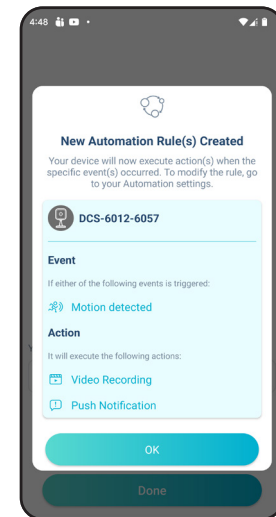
4:48

New Automation Rule(s) Created

Your device will now execute action(s) when the specific event(s) occurred. To modify the rule, go to your Automation settings.

DCS-6012-6057

Event

If either of the following events is triggered:

Motion detected

Action

It will execute the following actions:

Video Recording

Push Notification

OK

Done